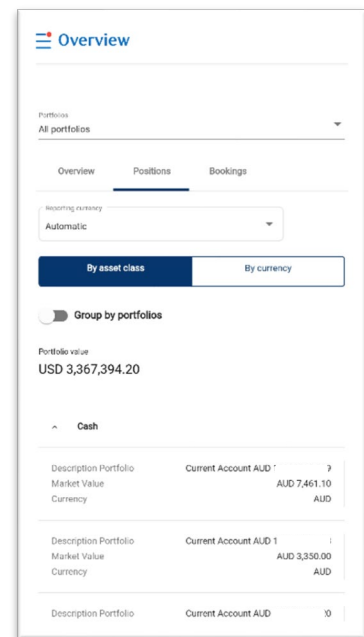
Overview

Portfolios
All portfolios

Overview Positions Bookings

Reporting currency
Automatic

By asset class By currency

Group by portfolios

Portfolio value
USD 3,367,394.20

Cash

Description Portfolio Current Account AUD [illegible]
Market Value AUD 7,461.10
Currency AUD

Description Portfolio Current Account AUD 1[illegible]
Market Value AUD 3,350.00
Currency AUD

Description Portfolio Current Account AUD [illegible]